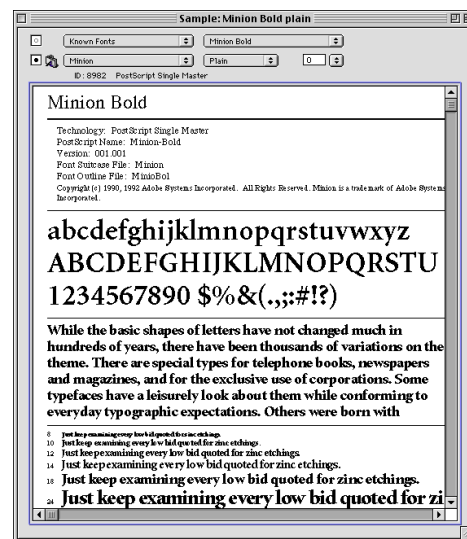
Sample: Minion Bold plain

Known Fonts | Minion Bold
Minion | Plain | 0
ID: 8982 PostScript Single Master

Minion Bold

Technology: PostScript Single Master
PostScript Name: Minion-Bold
Version: 001.001
Font Suitcase File: Minion
Font Outline File: MinioBol
Copyright (c) 1990, 1992 Adobe Systems Incorporated. All Rights Reserved. Minion is a trademark of Adobe Systems Incorporated.

abcdefghijklmnopqrstuvwxyz
ABCDEFGHIJKLMNOPQRSTU
1234567890 $%&(.,;:#!?)

While the basic shapes of letters have not changed much in hundreds of years, there have been thousands of variations on the theme. There are special types for telephone books, newspapers and magazines, and for the exclusive use of corporations. Some typefaces have a leisurely look about them while conforming to everyday typographic expectations. Others were born with

8 Just keep examining every low bid quoted for zinc etchings.
10 Just keep examining every low bid quoted for zinc etchings.
12 Just keep examining every low bid quoted for zinc etchings.
14 Just keep examining every low bid quoted for zinc etchings.
18 Just keep examining every low bid quoted for zinc etchings.
24 Just keep examining every low bid quoted for zi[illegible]